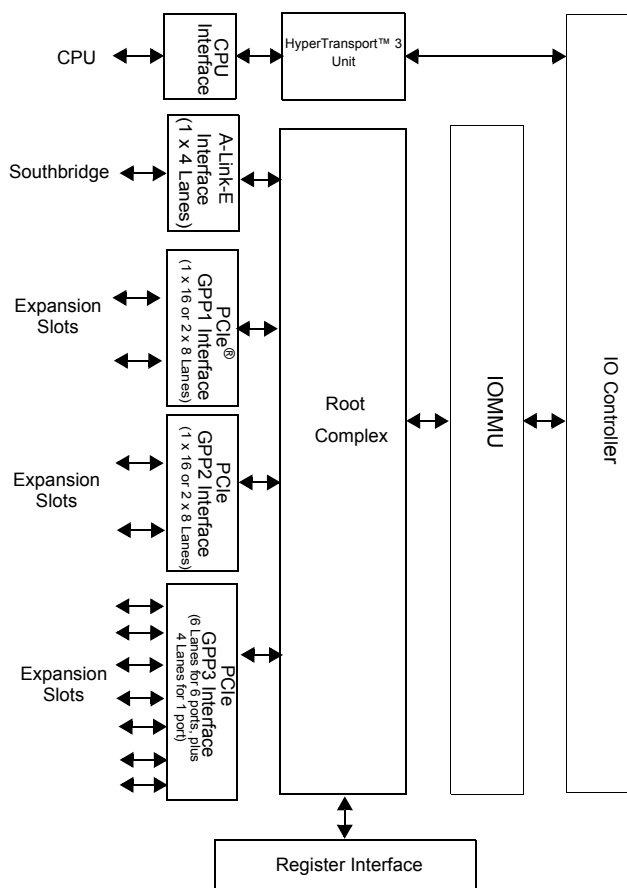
CPU

CPU Interface

HyperTransport™ 3 Unit

Southbridge

A-Link-E Interface (1 x 4 Lanes)

Expansion Slots

PCIe® GPP1 Interface (1 x 16 or 2 x 8 Lanes)

Root Complex

IOMMU

IO Controller

Expansion Slots

PCIe GPP2 Interface (1 x 16 or 2 x 8 Lanes)

Expansion Slots

PCIe GPP3 Interface (6 Lanes for 6 ports, plus 4 Lanes for 1 port)

Register Interface